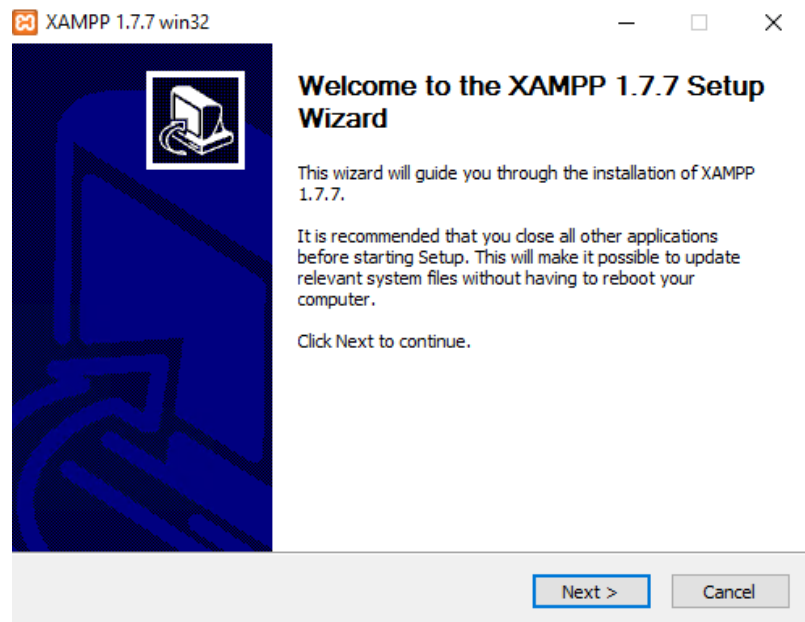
XAMPP 1.7.7 win32

Welcome to the XAMPP 1.7.7 Setup Wizard

This wizard will guide you through the installation of XAMPP 1.7.7.

It is recommended that you close all other applications before starting Setup. This will make it possible to update relevant system files without having to reboot your computer.

Click Next to continue.

Next >

Cancel